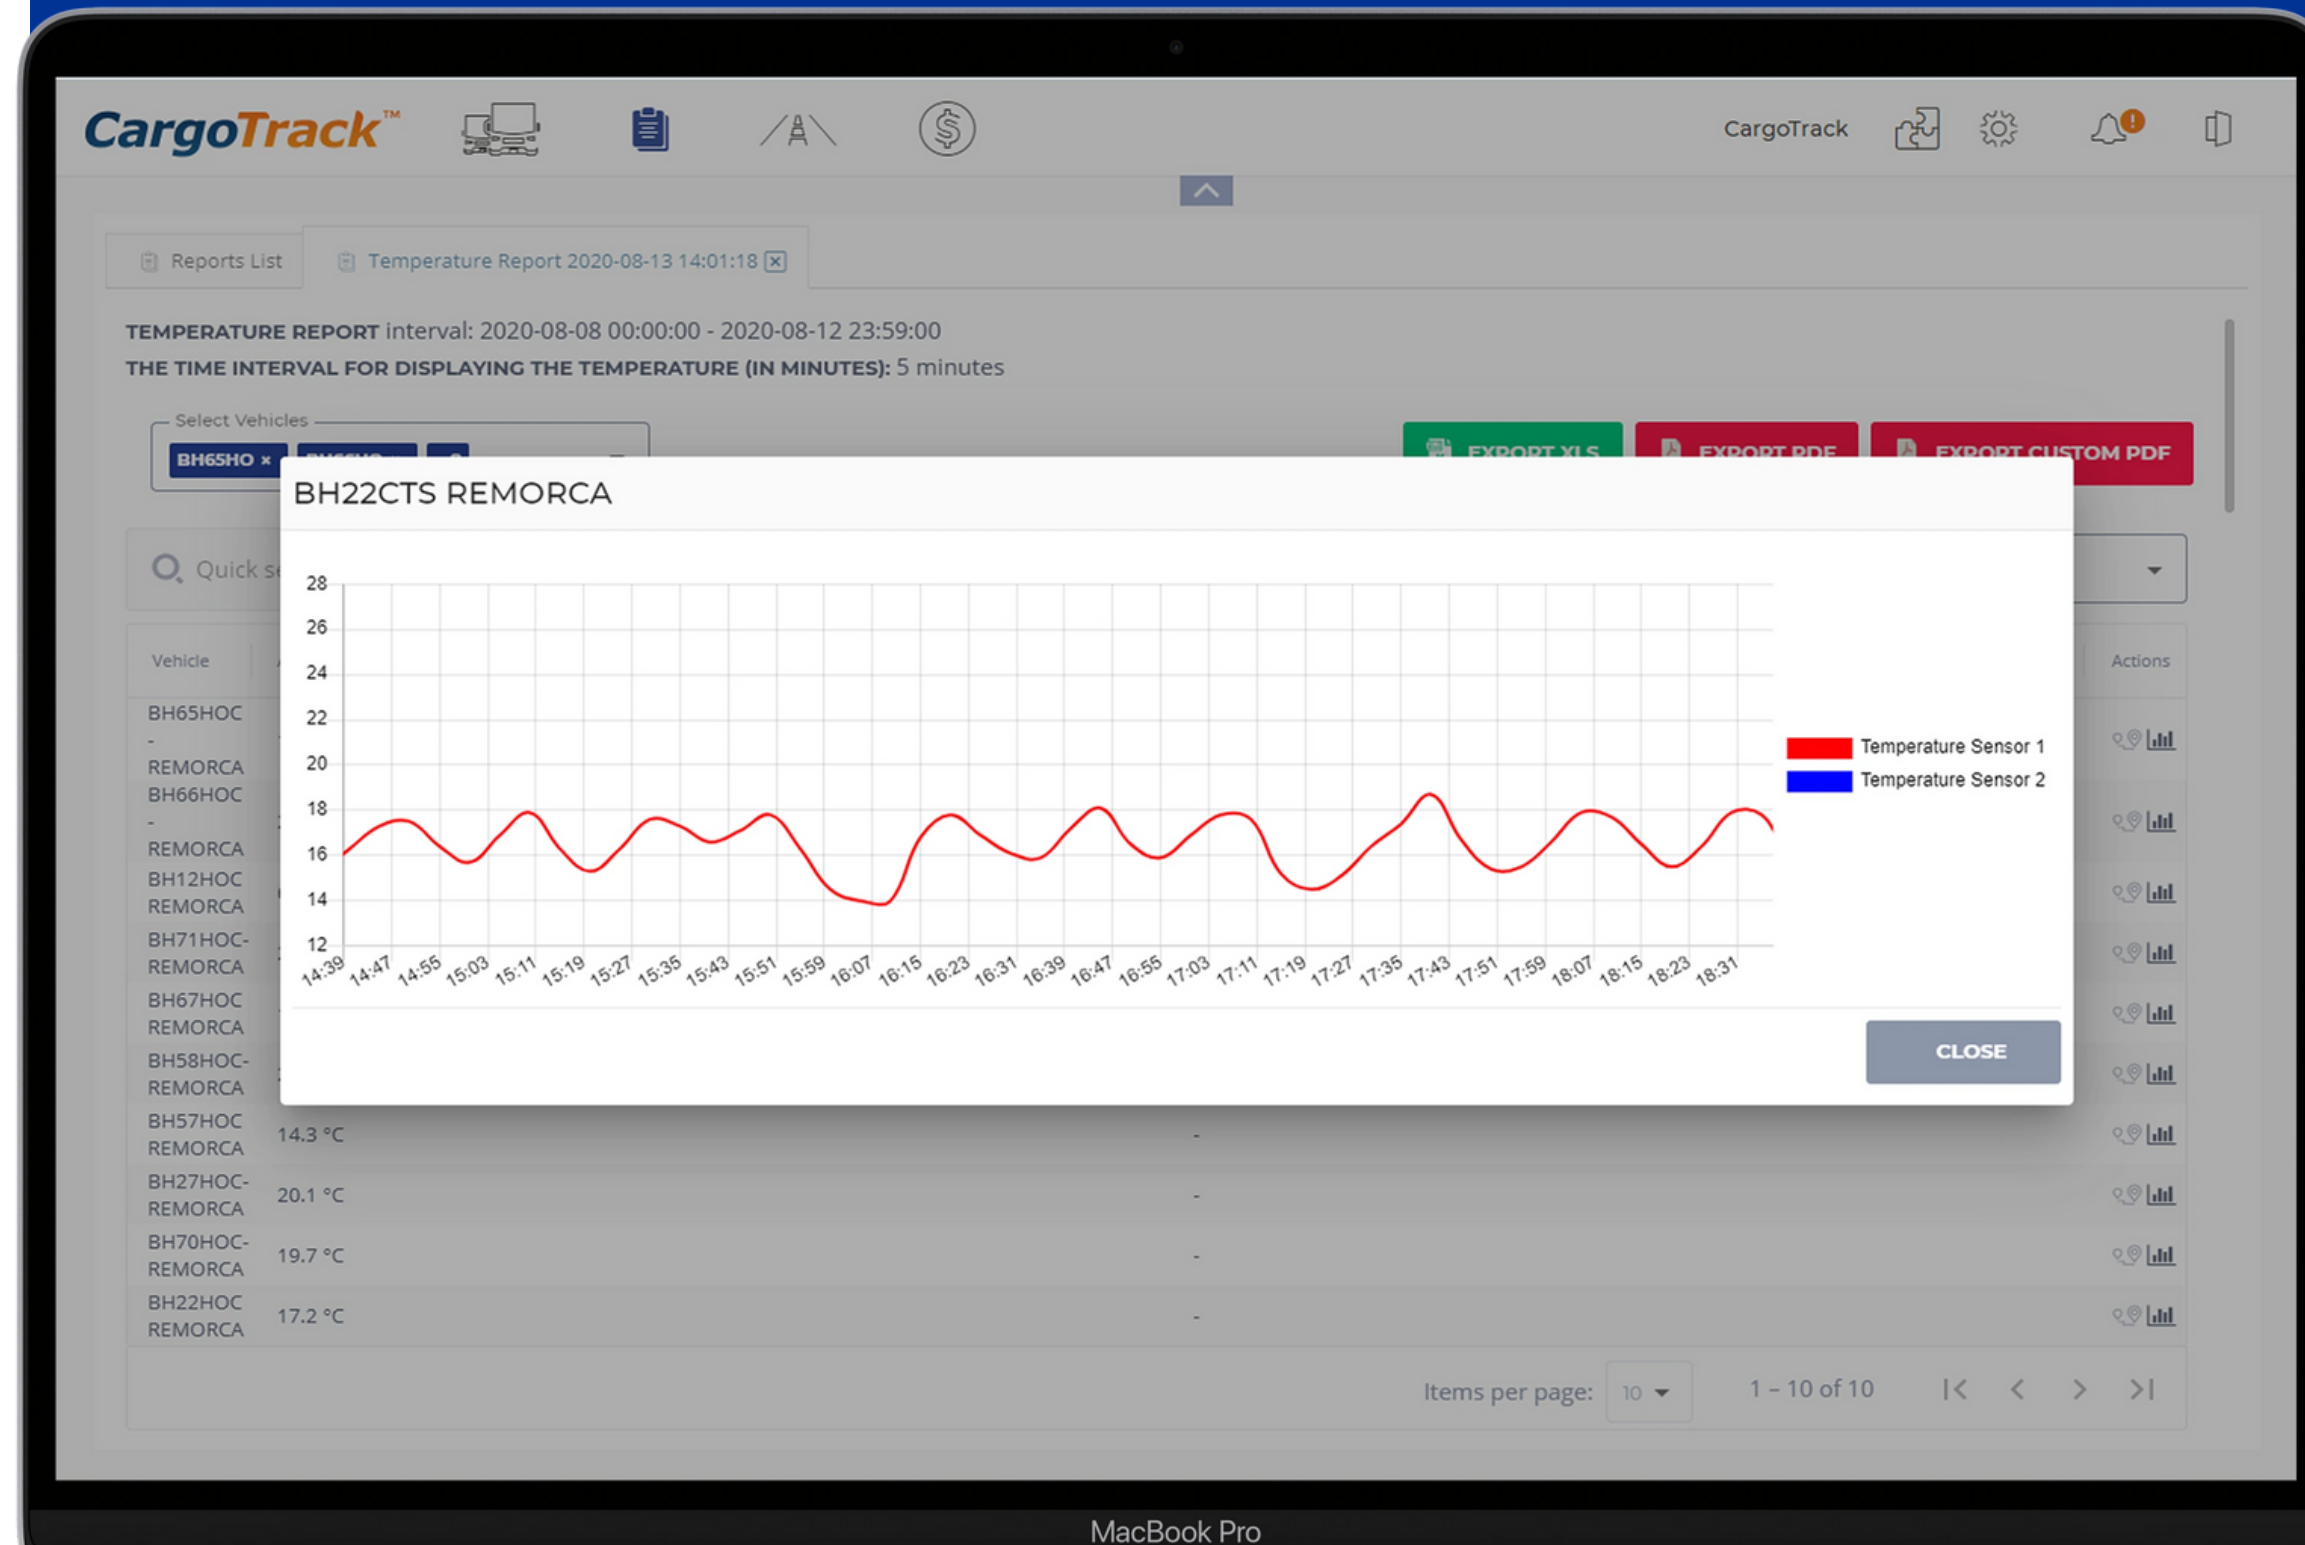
CargoTrack™

CargoTrack

Reports List | Temperature Report 2020-08-13 14:01:18

TEMPERATURE REPORT interval: 2020-08-08 00:00:00 - 2020-08-12 23:59:00
THE TIME INTERVAL FOR DISPLAYING THE TEMPERATURE (IN MINUTES): 5 minutes

Select Vehicles
BH65HO × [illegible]

EXPORT XLS | EXPORT PDF | EXPORT CUSTOM PDF

Quick s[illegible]

Vehicle | Actions

BH22CTS REMORCA

28
26
24
22
20
18
16
14
12

14:39 14:47 14:55 15:03 15:11 15:19 15:27 15:35 15:43 15:51 15:59 16:07 16:15 16:23 16:31 16:39 16:47 16:55 17:03 17:11 17:19 17:27 17:35 17:43 17:51 17:59 18:07 18:15 18:23 18:31

Temperature Sensor 1
Temperature Sensor 2

CLOSE

| Vehicle | | | Actions |
|---|---|---|---|
| BH65HOC - REMORCA | | | |
| BH66HOC - REMORCA | | | |
| BH12HOC REMORCA | | | |
| BH71HOC- REMORCA | | | |
| BH67HOC REMORCA | | | |
| BH58HOC- REMORCA | | | |
| BH57HOC REMORCA | 14.3 °C | - | |
| BH27HOC- REMORCA | 20.1 °C | - | |
| BH70HOC- REMORCA | 19.7 °C | - | |
| BH22HOC REMORCA | 17.2 °C | - | |

Items per page: 10 | 1 – 10 of 10

MacBook Pro